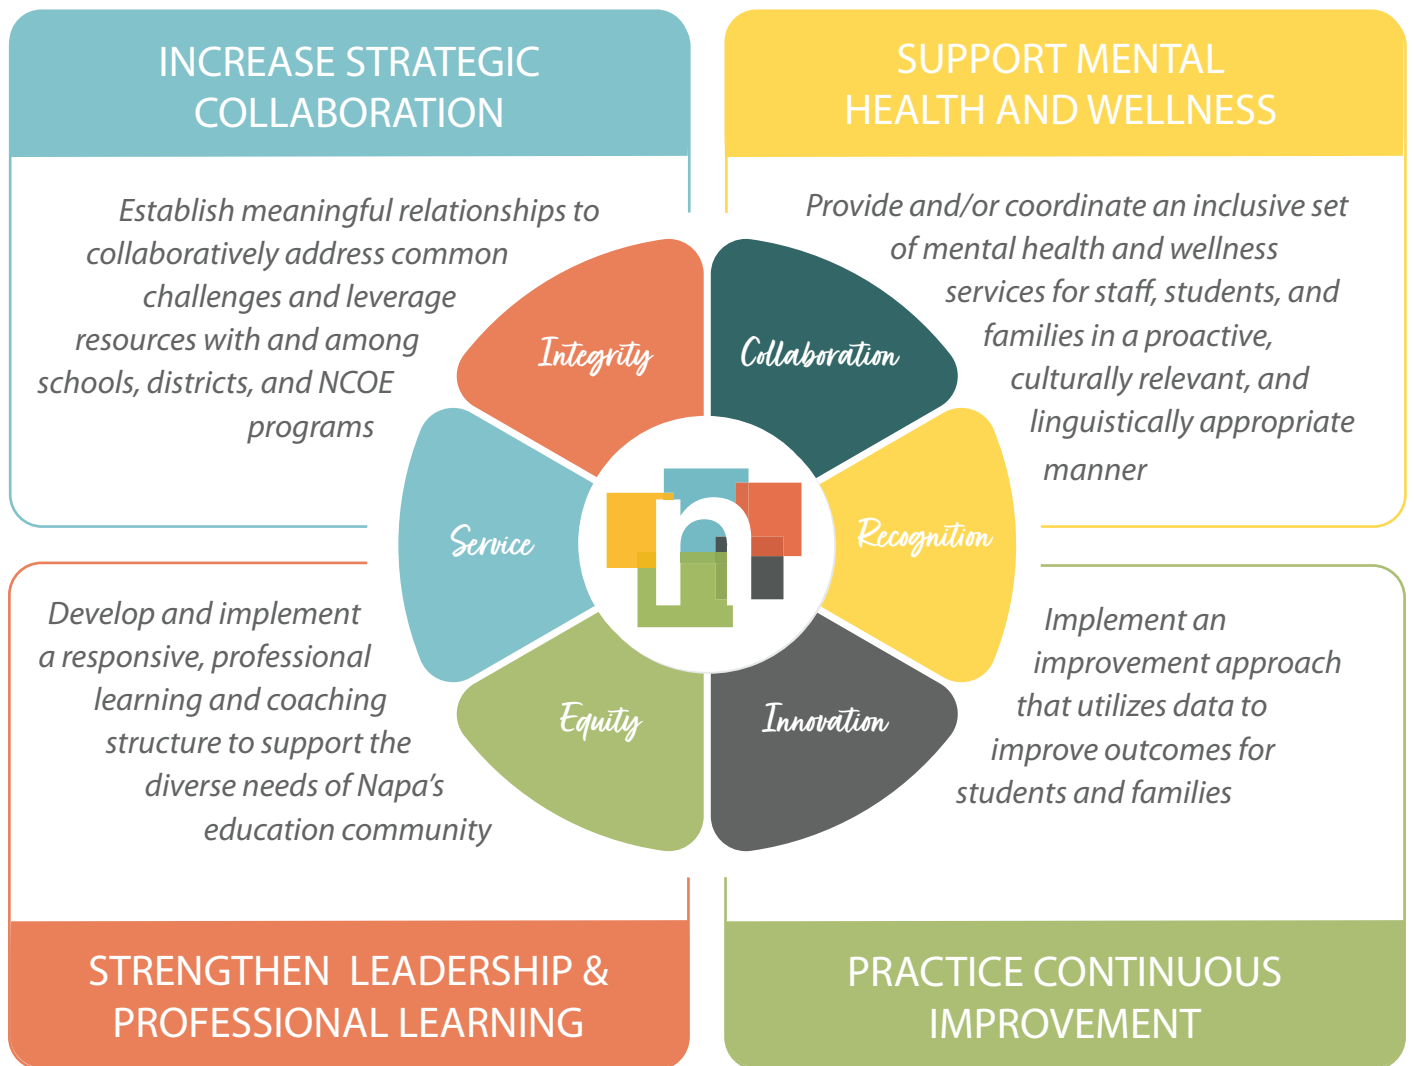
INCREASE STRATEGIC COLLABORATION

Establish meaningful relationships to collaboratively address common challenges and leverage resources with and among schools, districts, and NCOE programs

SUPPORT MENTAL HEALTH AND WELLNESS

Provide and/or coordinate an inclusive set of mental health and wellness services for staff, students, and families in a proactive, culturally relevant, and linguistically appropriate manner

Integrity

Collaboration

Service

Recognition

Equity

Innovation

n

Develop and implement a responsive, professional learning and coaching structure to support the diverse needs of Napa's education community

STRENGTHEN LEADERSHIP & PROFESSIONAL LEARNING

Implement an improvement approach that utilizes data to improve outcomes for students and families

PRACTICE CONTINUOUS IMPROVEMENT